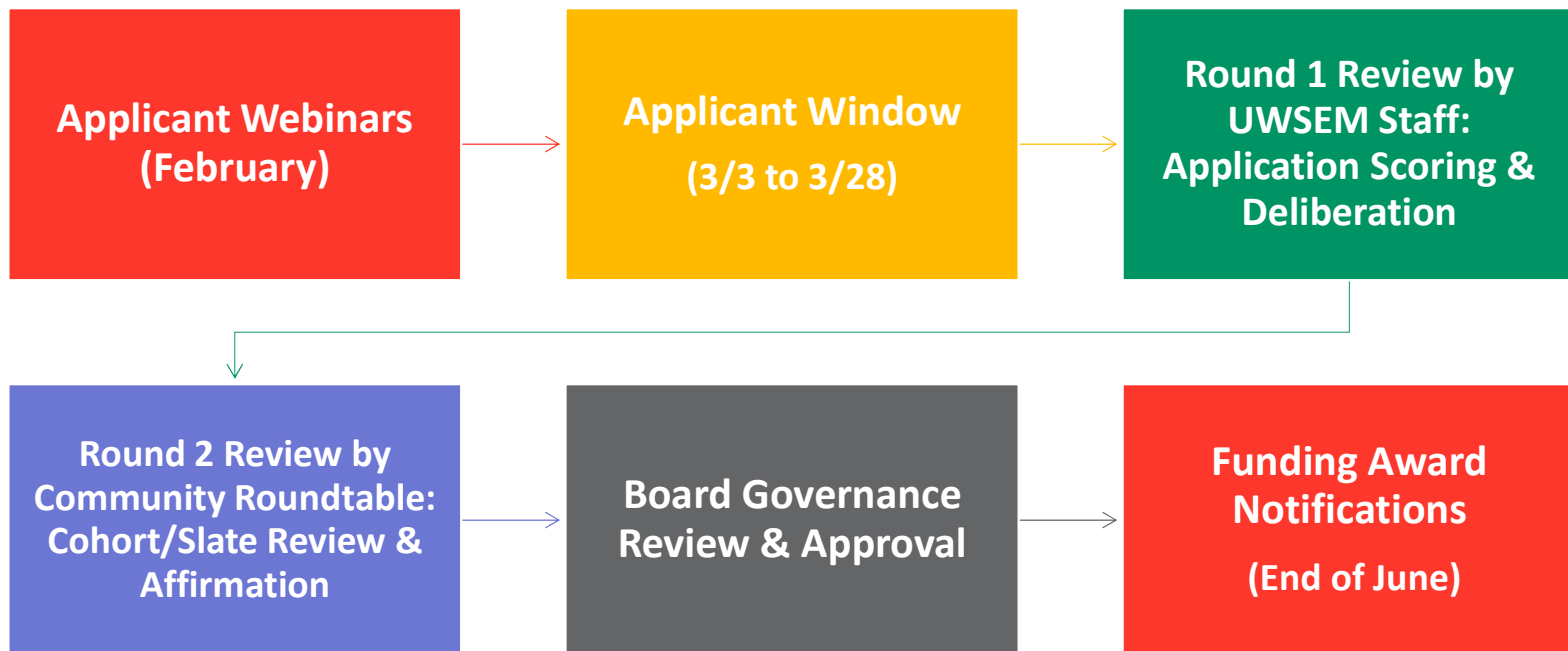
Applicant Webinars (February)

Applicant Window

(3/3 to 3/28)

Round 1 Review by UWSEM Staff: Application Scoring & Deliberation

Round 2 Review by Community Roundtable: Cohort/Slate Review & Affirmation

Board Governance Review & Approval

Funding Award Notifications

(End of June)